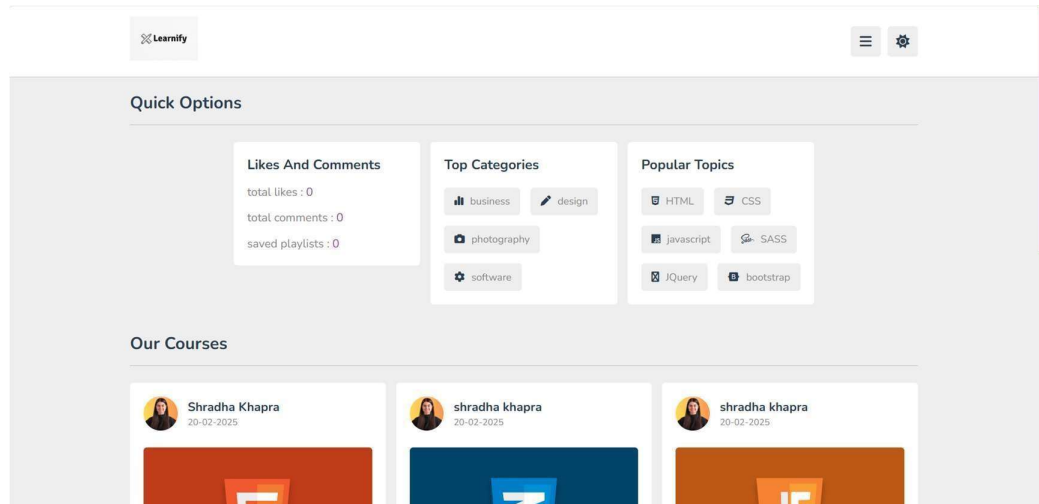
Learnify

Quick Options

Likes And Comments
total likes : 0
total comments : 0
saved playlists : 0

Top Categories
business
design
photography
software

Popular Topics
HTML
CSS
javascript
SASS
JQuery
bootstrap

Our Courses

Shradha Khapra
20-02-2025

shradha khapra
20-02-2025

shradha khapra
20-02-2025